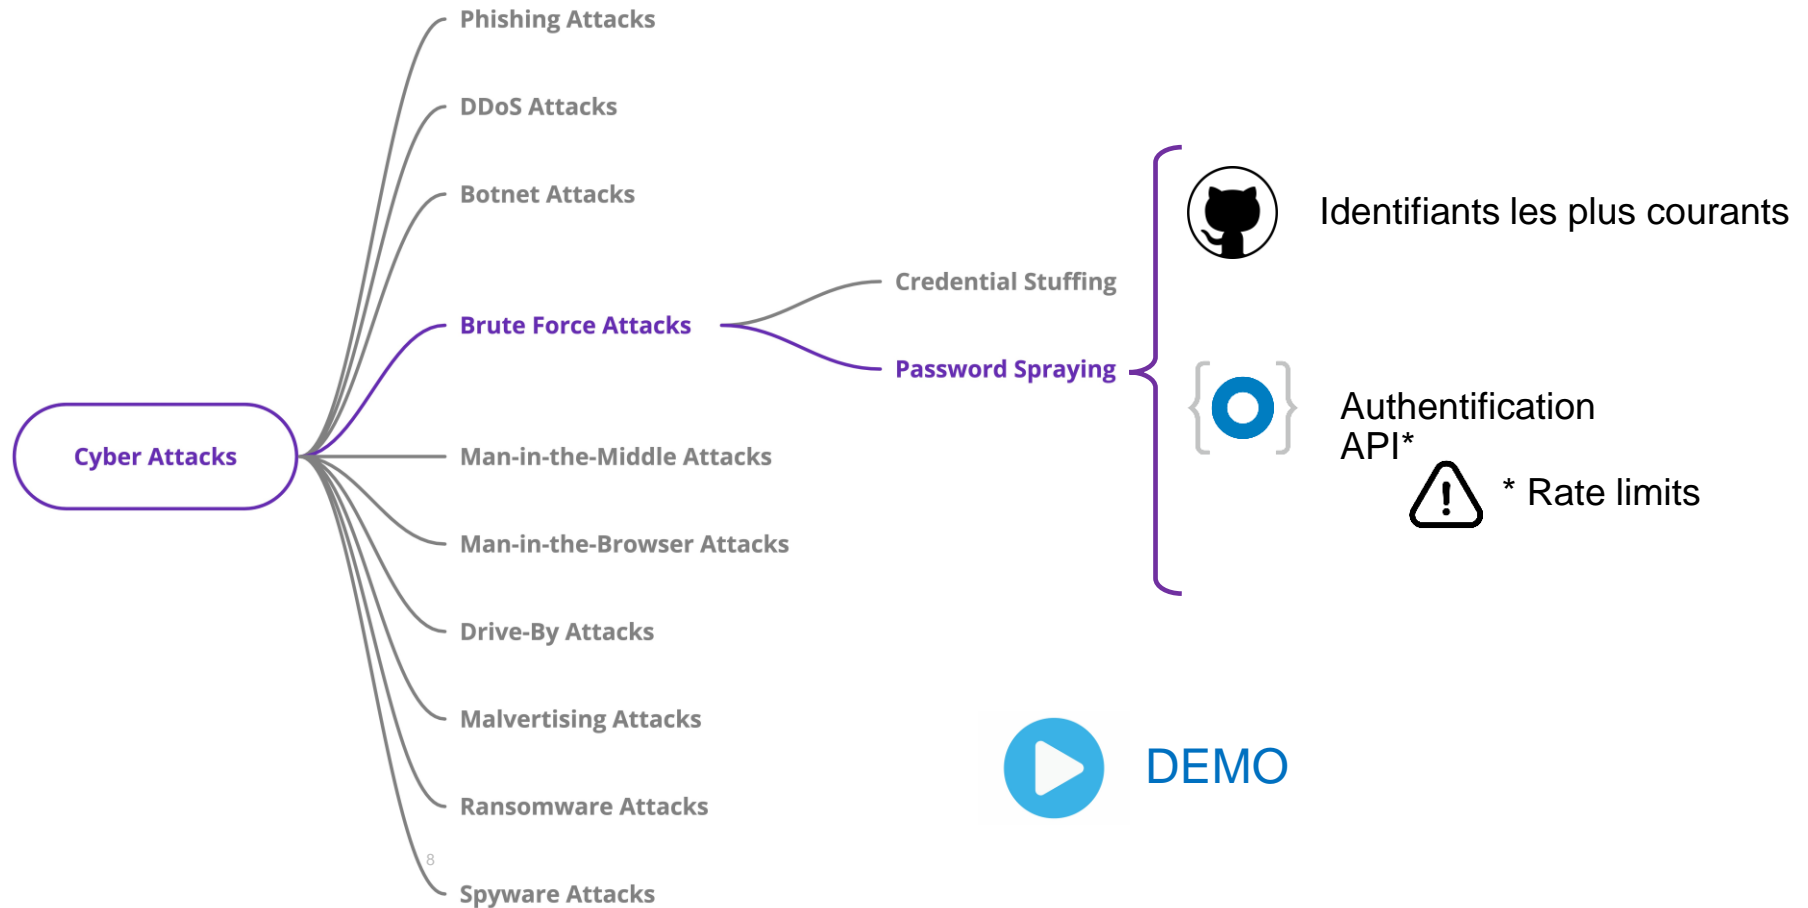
Cyber Attacks

Phishing Attacks

DDoS Attacks

Botnet Attacks

Brute Force Attacks

Credential Stuffing

Password Spraying

Man-in-the-Middle Attacks

Man-in-the-Browser Attacks

Drive-By Attacks

Malvertising Attacks

Ransomware Attacks

8

Spyware Attacks

Identifiants les plus courants

Authentification API*

* Rate limits

DEMO